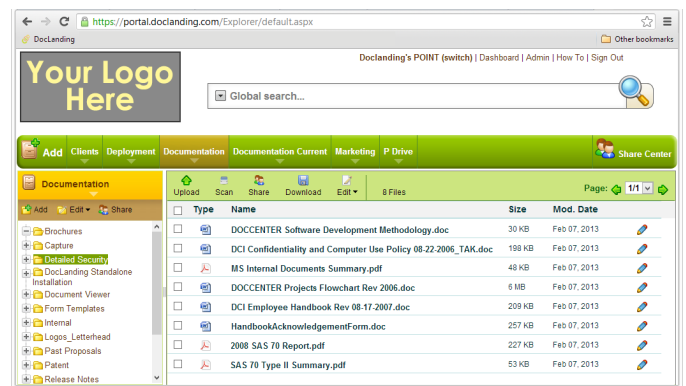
https://portal.doclanding.com/Explorer/default.aspx

DocLanding

Other bookmarks

Your Logo Here

Doclanding's POINT (switch) | Dashboard | Admin | How To | Sign Out

Global search...

Add | Clients | Deployment | Documentation | Documentation Current | Marketing | P Drive | Share Center

Documentation

Add | Edit | Share

Brochures
Capture
Detailed Security
DocLanding Standalone Installation
Document Viewer
Form Templates
Internal
Logos_Letterhead
Past Proposals
Patent
Release Notes

Upload | Scan | Share | Download | Edit | 8 Files

Page: 1/1

| | Type | Name | Size | Mod. Date | |
|---|---|---|---|---|---|
| | | DOCCENTER Software Development Methodology.doc | 30 KB | Feb 07, 2013 | |
| | | DCI Confidentiality and Computer Use Policy 08-22-2006_TAK.doc | 198 KB | Feb 07, 2013 | |
| | | MS Internal Documents Summary.pdf | 48 KB | Feb 07, 2013 | |
| | | DOCCENTER Projects Flowchart Rev 2006.doc | 6 MB | Feb 07, 2013 | |
| | | DCI Employee Handbook Rev 08-17-2007.doc | 209 KB | Feb 07, 2013 | |
| | | HandbookAcknowledgementForm.doc | 257 KB | Feb 07, 2013 | |
| | | 2008 SAS 70 Report.pdf | 227 KB | Feb 07, 2013 | |
| | | SAS 70 Type II Summary.pdf | 53 KB | Feb 07, 2013 | |